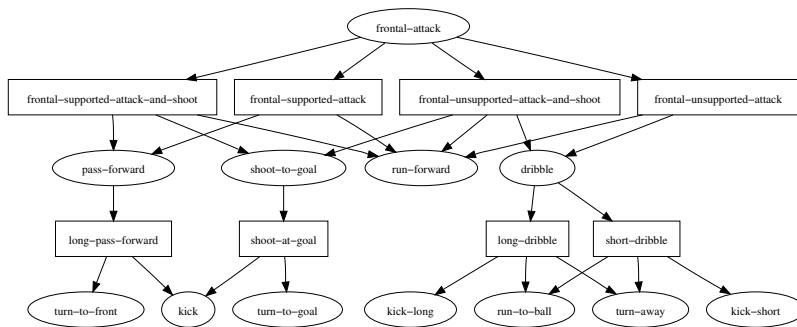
frontal−attack

frontal−supported−attack−and−shoot

frontal−supported−attack

frontal−unsupported−attack−and−shoot

frontal−unsupported−attack

pass−forward

shoot−to−goal

run−forward

dribble

long−pass−forward

shoot−at−goal

long−dribble

short−dribble

turn−to−front

kick

turn−to−goal

kick−long

run−to−ball

turn−away

kick−short